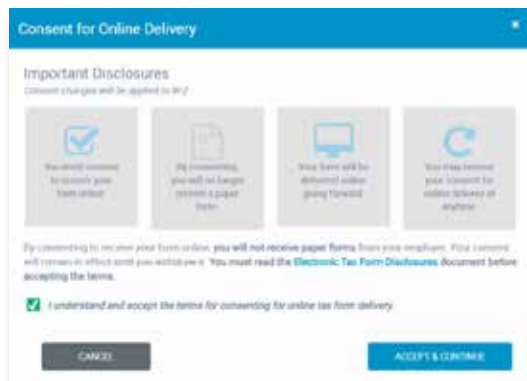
Consent for Online Delivery

×

Important Disclosures

Consent changes will be applied to W-2

You must consent to receive your form online.

By consenting you will no longer receive a paper form.

Your form will be delivered online going forward.

You may remove your consent for online delivery at anytime.

By consenting to receive your form online, you will not receive paper forms from your employer. Your consent will remain in effect until you withdraw it. You must read the Electronic Tax Form Disclosures document before accepting the terms.

I understand and accept the terms for consenting for online tax form delivery.

CANCEL

ACCEPT & CONTINUE